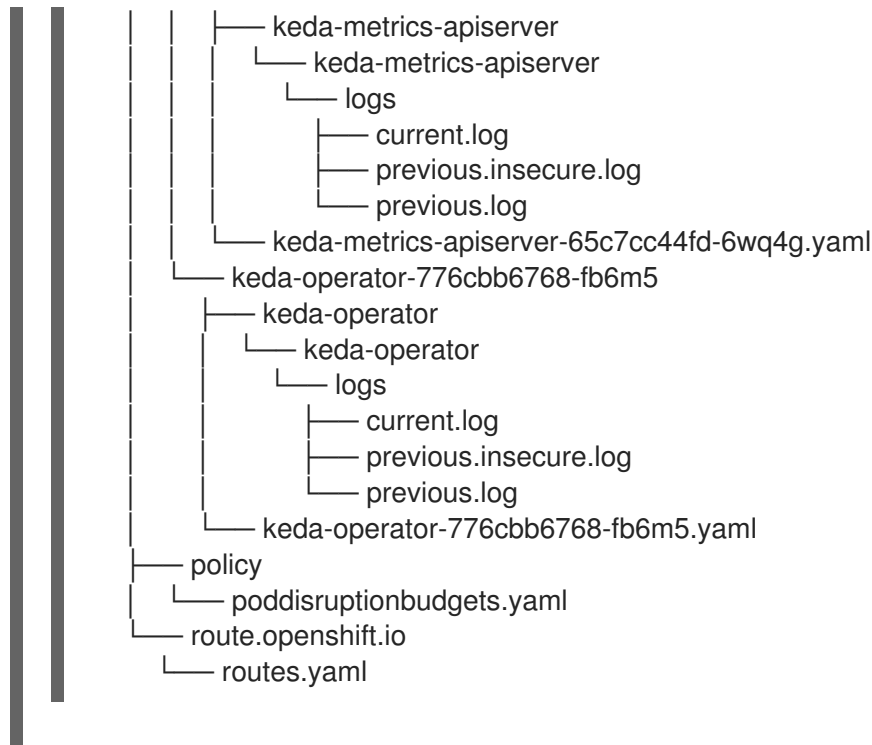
│ │ ├── keda-metrics-apiserver
│ │ │ └── keda-metrics-apiserver
│ │ │ └── logs
│ │ │ ├── current.log
│ │ │ ├── previous.insecure.log
│ │ │ └── previous.log
│ │ └── keda-metrics-apiserver-65c7cc44fd-6wq4g.yaml
│ └── keda-operator-776cbb6768-fb6m5
│ ├── keda-operator
│ │ └── keda-operator
│ │ └── logs
│ │ ├── current.log
│ │ ├── previous.insecure.log
│ │ └── previous.log
│ └── keda-operator-776cbb6768-fb6m5.yaml
├── policy
│ └── poddisruptionbudgets.yaml
└── route.openshift.io
└── routes.yaml